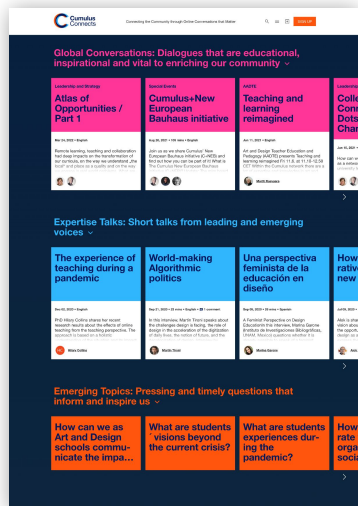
Cumulus Connects

Connecting the Community through Online Conversations that Matter

SIGN UP

Global Conversations: Dialogues that are educational, inspirational and vital to enriching our community

Leadership and Strategy

Atlas of Opportunities / Part 1

Mar 24, 2023 • English

Remote learning, teaching and collaboration had deep impacts on the transformation of our schools, on the way we understand „the book" and place as a quality and on the way

Special Events

Cumulus+New European Bauhaus initiative

Aug 26, 2021 • 116 mins • English

Join us as we share Cumulus' New European Bauhaus Initiative (C-NEB) and find out how you can be part of it! What is The Cumulus New European Bauhaus

AADTE

Teaching and learning reimagined

Jun 11, 2021 • English

Art and Design Teacher Education and Pedagogy (AADTE) presents Teaching and learning reimagined Fri 11.6. At 11.15-12.30 CET Within the Cumulus network there are a

Mariti Ilmarinen

Colle Conn Dots Chan

Jun 15, 2021

How can w as a netwo university a

Expertise Talks: Short talks from leading and emerging voices

The experience of teaching during a pandemic

Sep 02, 2020 • English

PhD Hilary Collins shares her recent research results about the effects of online teaching from the teaching perspective. The approach is based on a holistic

Hilary Collins

World-making Algorithmic politics

Sep 21, 2020 • 26 mins • English • 1 comment

In this interview, Martin Tironi speaks about the challenges design is facing, the role of design in the acceleration of the digitization of daily lives, the notion of future, and the

Martin Tironi

Una perspectiva feminista de la educación en diseño

Sep 28, 2020 • 35 mins • Spanish

A Feminist Perspective on Design Education In this interview, Malena Garcia (Instituto de Investigaciones Bibliográficas, UNAM, México) questions whether it is

Malena Garcia

How rativ new

Jun 28, 2021

Alok is sha vision abou the opportu social comm

Alok

Emerging Topics: Pressing and timely questions that inform and inspire us

How can we as Art and Design schools communicate the impa...

What are students ' visions beyond the current crisis?

What are students experiences during the pandemic?

How rate orga soci